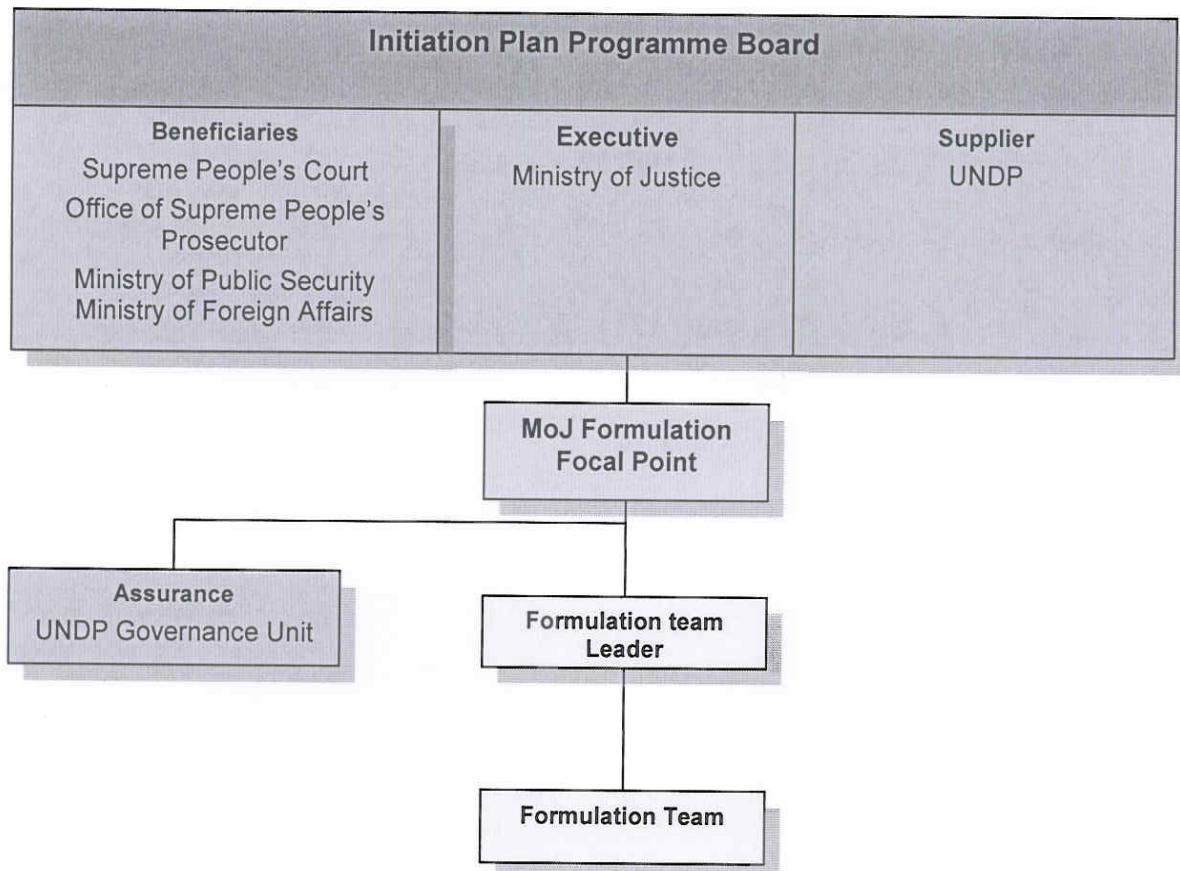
Initiation Plan Programme Board

Beneficiaries
Supreme People's Court
Office of Supreme People's Prosecutor
Ministry of Public Security
Ministry of Foreign Affairs

Executive
Ministry of Justice

Supplier
UNDP

MoJ Formulation Focal Point

Assurance
UNDP Governance Unit

Formulation team Leader

Formulation Team